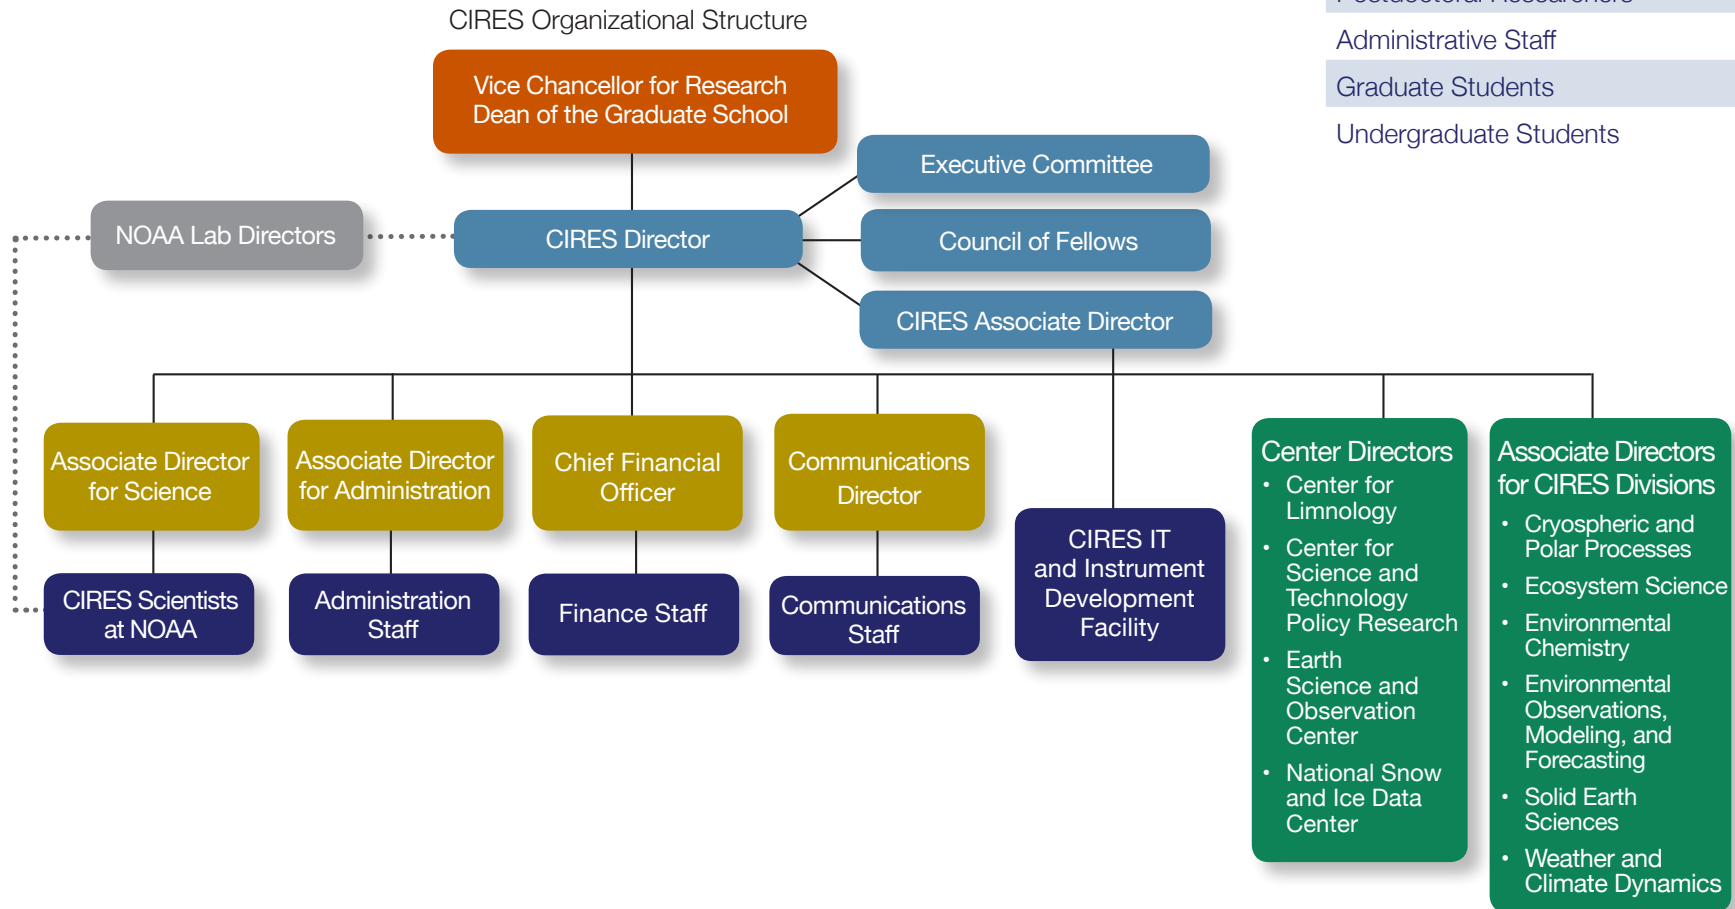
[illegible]

Administrative Staff

Graduate Students

Undergraduate Students

CIRES Organizational Structure

Vice Chancellor for Research
Dean of the Graduate School

Executive Committee

NOAA Lab Directors

CIRES Director

Council of Fellows

CIRES Associate Director

Associate Director for Science

Associate Director for Administration

Chief Financial Officer

Communications Director

CIRES IT and Instrument Development Facility

Center Directors
- Center for Limnology
- Center for Science and Technology Policy Research
- Earth Science and Observation Center
- National Snow and Ice Data Center

Associate Directors for CIRES Divisions
- Cryospheric and Polar Processes
- Ecosystem Science
- Environmental Chemistry
- Environmental Observations, Modeling, and Forecasting
- Solid Earth Sciences
- Weather and Climate Dynamics

CIRES Scientists at NOAA

Administration Staff

Finance Staff

Communications Staff